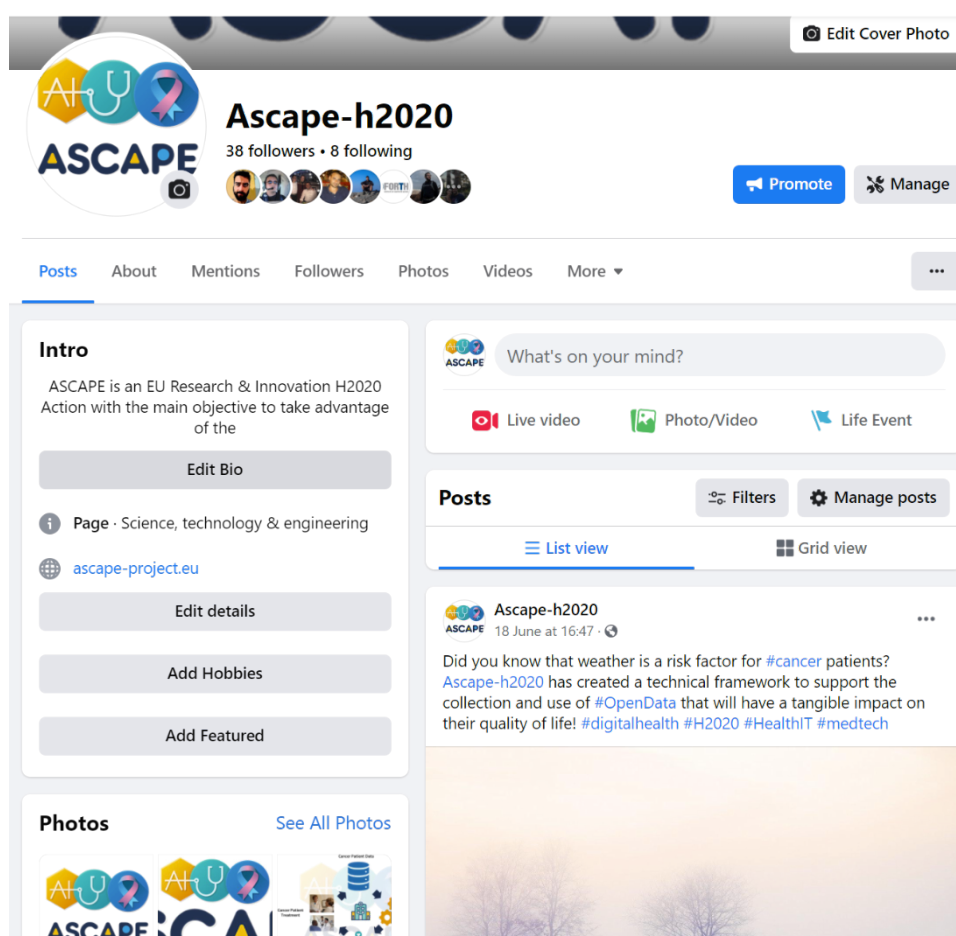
Edit Cover Photo

ASCAPE

Ascape-h2020
38 followers • 8 following

FORTH

Promote
Manage

Posts About Mentions Followers Photos Videos More

...

Intro

ASCAPE is an EU Research & Innovation H2020 Action with the main objective to take advantage of the

Edit Bio

Page · Science, technology & engineering

ascape-project.eu

Edit details

Add Hobbies

Add Featured

Photos
See All Photos

ASCAPE

Cancer Patient Data

ASCAPE

What's on your mind?

Live video
Photo/Video
Life Event

Posts
Filters
Manage posts

List view
Grid view

ASCAPE
Ascape-h2020
18 June at 16:47 ·

...

Did you know that weather is a risk factor for #cancer patients? Ascape-h2020 has created a technical framework to support the collection and use of #OpenData that will have a tangible impact on their quality of life! #digitalhealth #H2020 #HealthIT #medtech